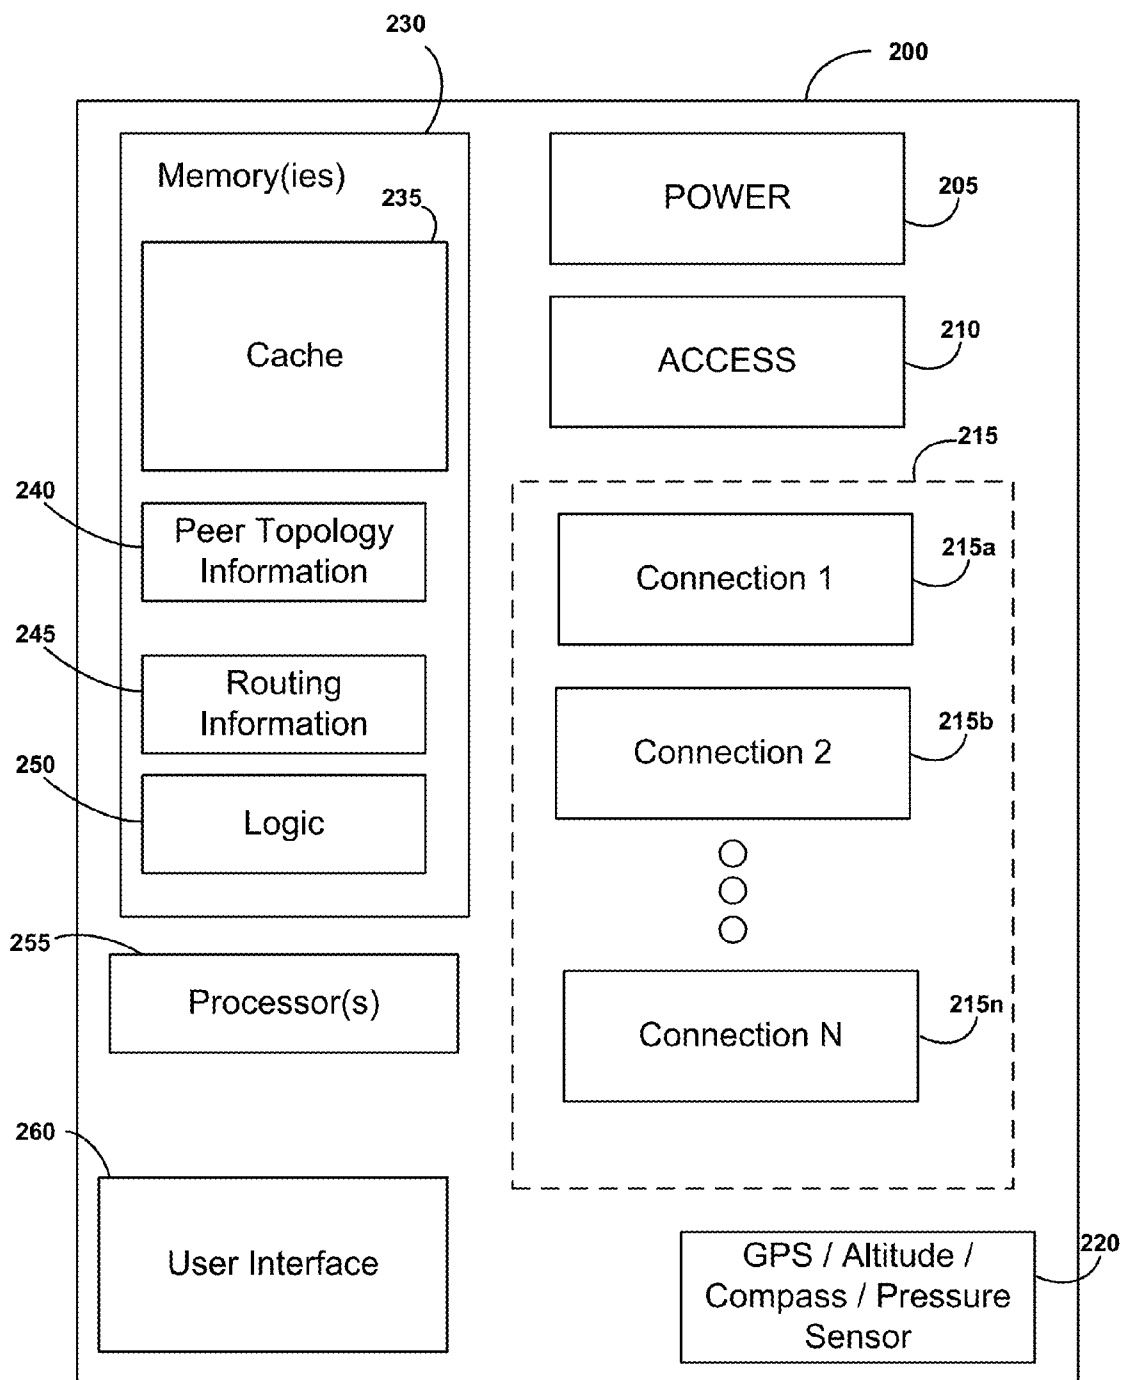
230

200

Memory(ies)

235

Cache

POWER

205

ACCESS

210

215

240

Peer Topology Information

Connection 1

215a

245

Routing Information

Connection 2

215b

250

Logic

255

Processor(s)

Connection N

215n

260

User Interface

GPS / Altitude / Compass / Pressure Sensor

220